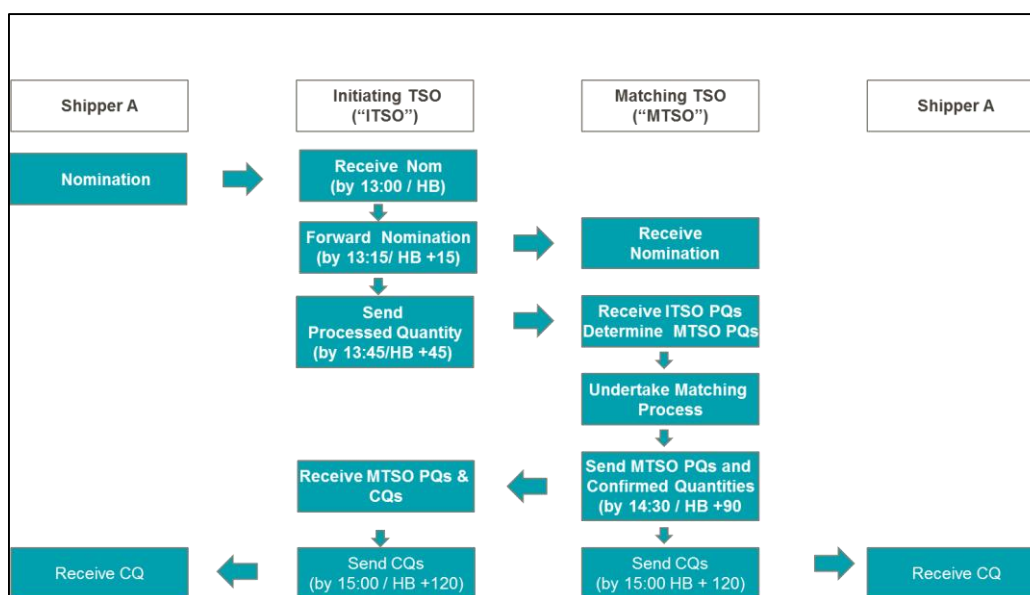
Shipper A

Initiating TSO ("ITSO")

Matching TSO ("MTSO")

Shipper A

Nomination

Receive Nom (by 13:00 / HB)

Forward Nomination (by 13:15/ HB +15)

Receive Nomination

Send Processed Quantity (by 13:45/HB +45)

Receive ITSO PQs Determine MTSO PQs

Undertake Matching Process

Receive MTSO PQs & CQs

Send MTSO PQs and Confirmed Quantities (by 14:30 / HB +90

Receive CQ

Send CQs (by 15:00 / HB +120)

Send CQs (by 15:00 HB + 120)

Receive CQ